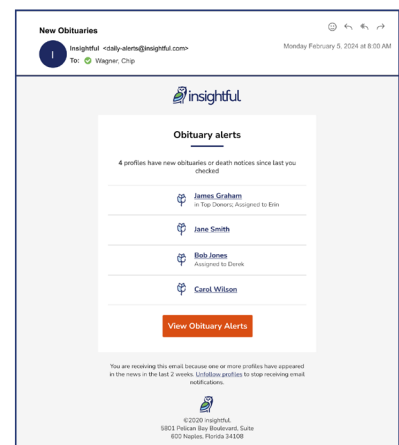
New Obituaries

I

Insightful <daily-alerts@insightful.com>

To: Wagner, Chip

Monday February 5, 2024 at 8:00 AM

insightful

Obituary alerts

4 profiles have new obituaries or death notices since last you checked

James Graham
In Top Donors; Assigned to Erin

Jane Smith

Bob Jones
Assigned to Derek

Carol Wilson

View Obituary Alerts

You are receiving this email because one or more profiles have appeared in the news in the last 2 weeks. Unfollow profiles to stop receiving email notifications.

©2020 Insightful.
5801 Pelican Bay Boulevard, Suite
600 Naples, Florida 34108